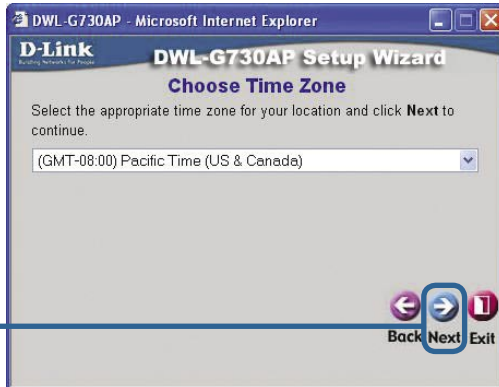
DWL-G730AP - Microsoft Internet Explorer

D-Link
Building Networks for People

DWL-G730AP Setup Wizard

Choose Time Zone

Select the appropriate time zone for your location and click **Next** to continue.

(GMT-08:00) Pacific Time (US & Canada)

Back Next Exit